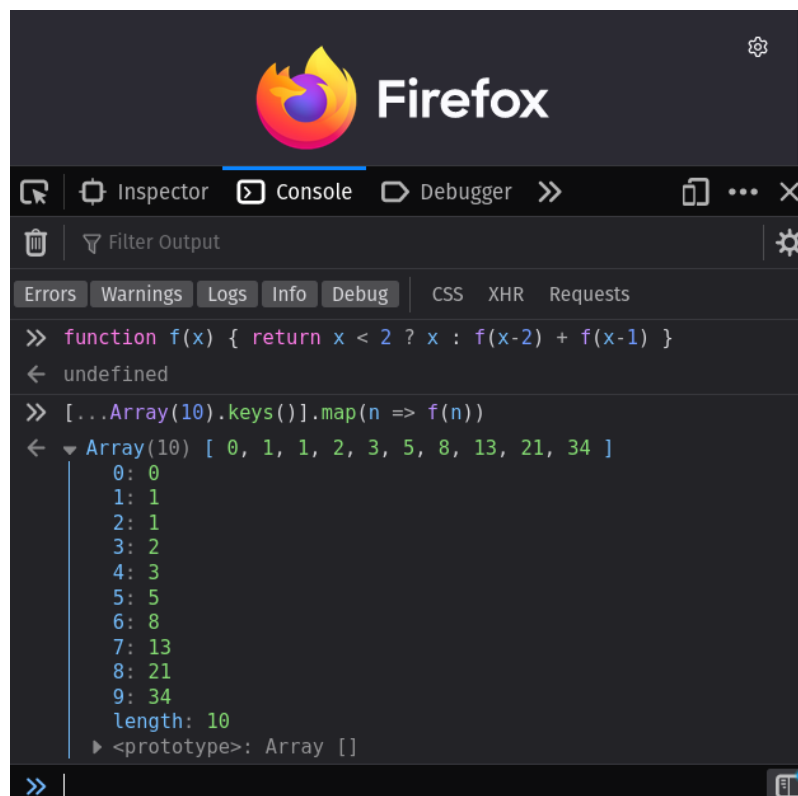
Firefox

Inspector Console Debugger

Filter Output

Errors Warnings Logs Info Debug CSS XHR Requests

>> function f(x) { return x < 2 ? x : f(x-2) + f(x-1) }
← undefined
>> [...Array(10).keys()].map(n => f(n))
← ▾ Array(10) [ 0, 1, 1, 2, 3, 5, 8, 13, 21, 34 ]
0: 0
1: 1
2: 1
3: 2
4: 3
5: 5
6: 8
7: 13
8: 21
9: 34
length: 10
▸ <prototype>: Array []
>>